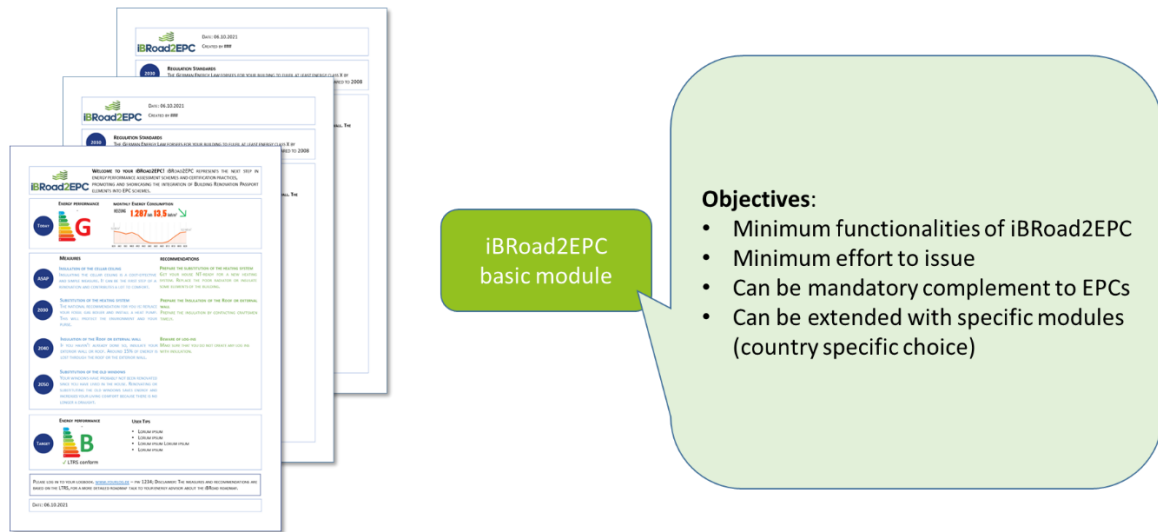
Date: 06.10.2021
Created by ###

2030
Regulation Standards
The German Energy Law forsees for your building to excel at least energy class B by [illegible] 2008

Date: 06.10.2021
Created by ###

2030
Regulation Standards
The German Energy Law forsees for your building to excel at least energy class B by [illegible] 2008

iBRoad2EPC

Welcome to your iBRoad2EPC! iBRoad2EPC represents the next step in energy performance assessment schemes and certification practices, promoting and showcasing the integration of Building Renovation Passport elements into EPC schemes.

Energy performance
Today
G

Monthly Energy Consumption
1.267 kWh 13.5 kWh/m²

Measures
Recommendations

ASAP
Insulation of the cellar ceiling
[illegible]

2030
Substitution of the heating system
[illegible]

2040
Insulation of the Roof or external wall
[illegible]

2050
Substitution of the old windows
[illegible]

Prepare the substitution of the heating system
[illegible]

Prepare the insulation of the Roof or external wall
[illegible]

Beware of and use
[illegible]

Energy performance
Target
B
✓ LTRS conform

User Tips
• Lorem ipsum
• Lorem ipsum
• Lorem ipsum Lorem ipsum
• Lorem ipsum

Please log in to your logbook, www.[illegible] → pw 1234; Disclaimer: The measures and recommendations are based on the LTRS, for a more detailed roadmap talk to your energy advisor about the iBRoad roadmap.

Date: 06.10.2021

iBRoad2EPC basic module

Objectives:
• Minimum functionalities of iBRoad2EPC
• Minimum effort to issue
• Can be mandatory complement to EPCs
• Can be extended with specific modules (country specific choice)